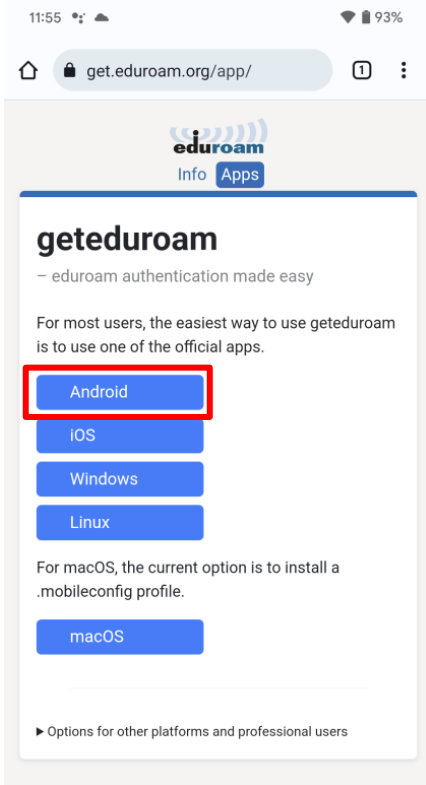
11:55 93%

get.eduroam.org/app/ 1

eduroam
Info Apps

geteduroam

– eduroam authentication made easy

For most users, the easiest way to use geteduroam is to use one of the official apps.

Android

iOS

Windows

Linux

For macOS, the current option is to install a .mobileconfig profile.

macOS

▶ Options for other platforms and professional users